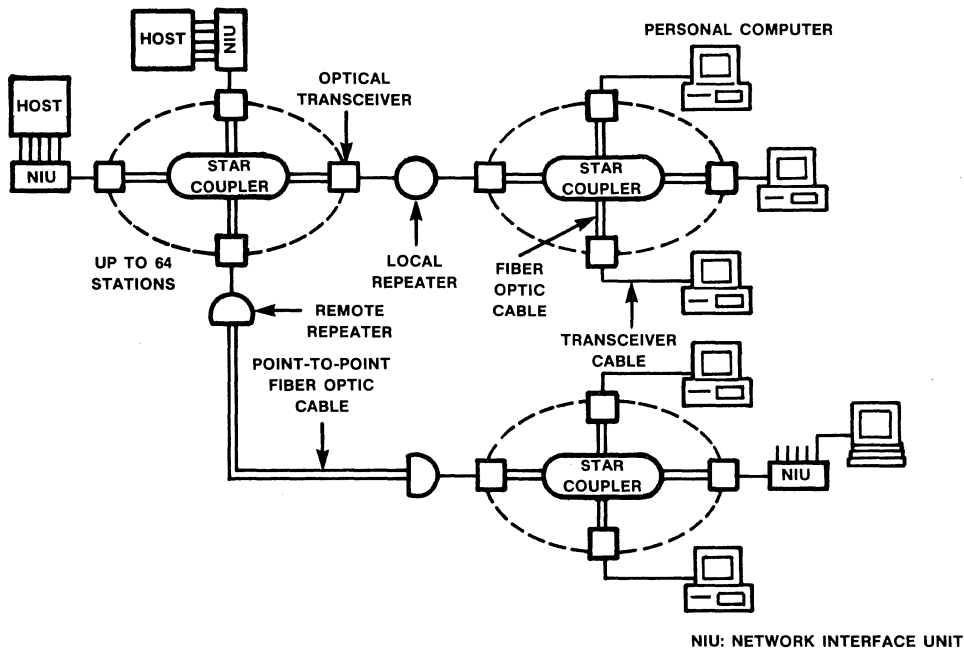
HOST
NIU
HOST
NIU
OPTICAL TRANSCEIVER
PERSONAL COMPUTER
STAR COUPLER
STAR COUPLER
LOCAL REPEATER
FIBER OPTIC CABLE
UP TO 64 STATIONS
REMOTE REPEATER
TRANSCEIVER CABLE
POINT-TO-POINT FIBER OPTIC CABLE
STAR COUPLER
NIU
NIU: NETWORK INTERFACE UNIT